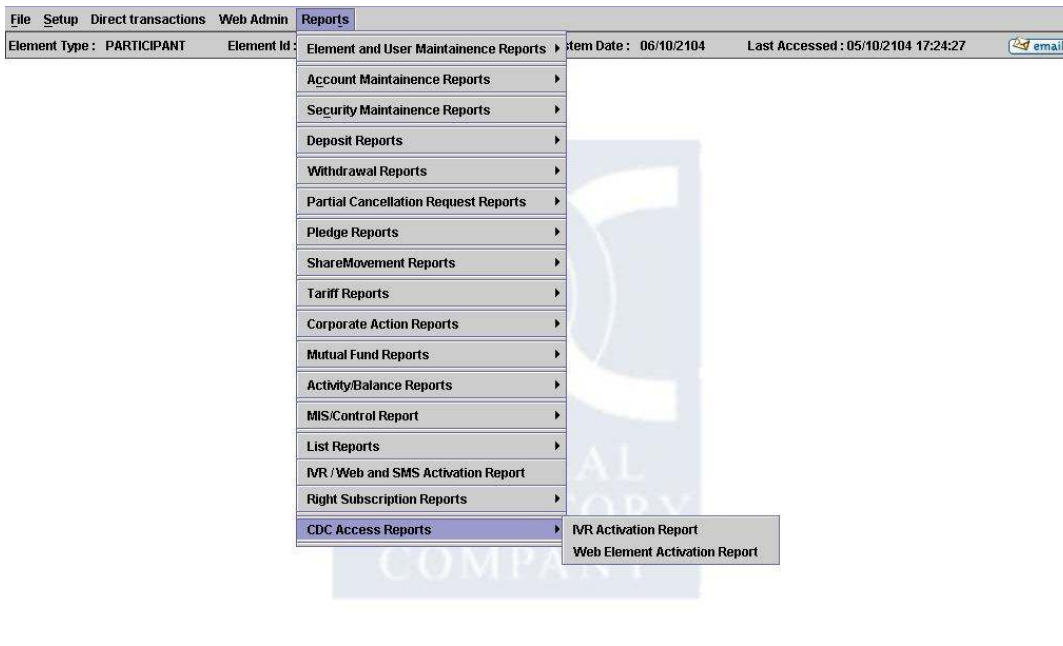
File Setup Direct transactions Web Admin Reports

Element Type : PARTICIPANT Element Id : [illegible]stem Date : 06/10/2104 Last Accessed : 05/10/2104 17:24:27 email

Element and User Maintainence Reports
Account Maintainence Reports
Security Maintainence Reports
Deposit Reports
Withdrawal Reports
Partial Cancellation Request Reports
Pledge Reports
ShareMovement Reports
Tariff Reports
Corporate Action Reports
Mutual Fund Reports
Activity/Balance Reports
MIS/Control Report
List Reports
IVR / Web and SMS Activation Report
Right Subscription Reports
CDC Access Reports

IVR Activation Report
Web Element Activation Report

AL
ORY
COMPANY